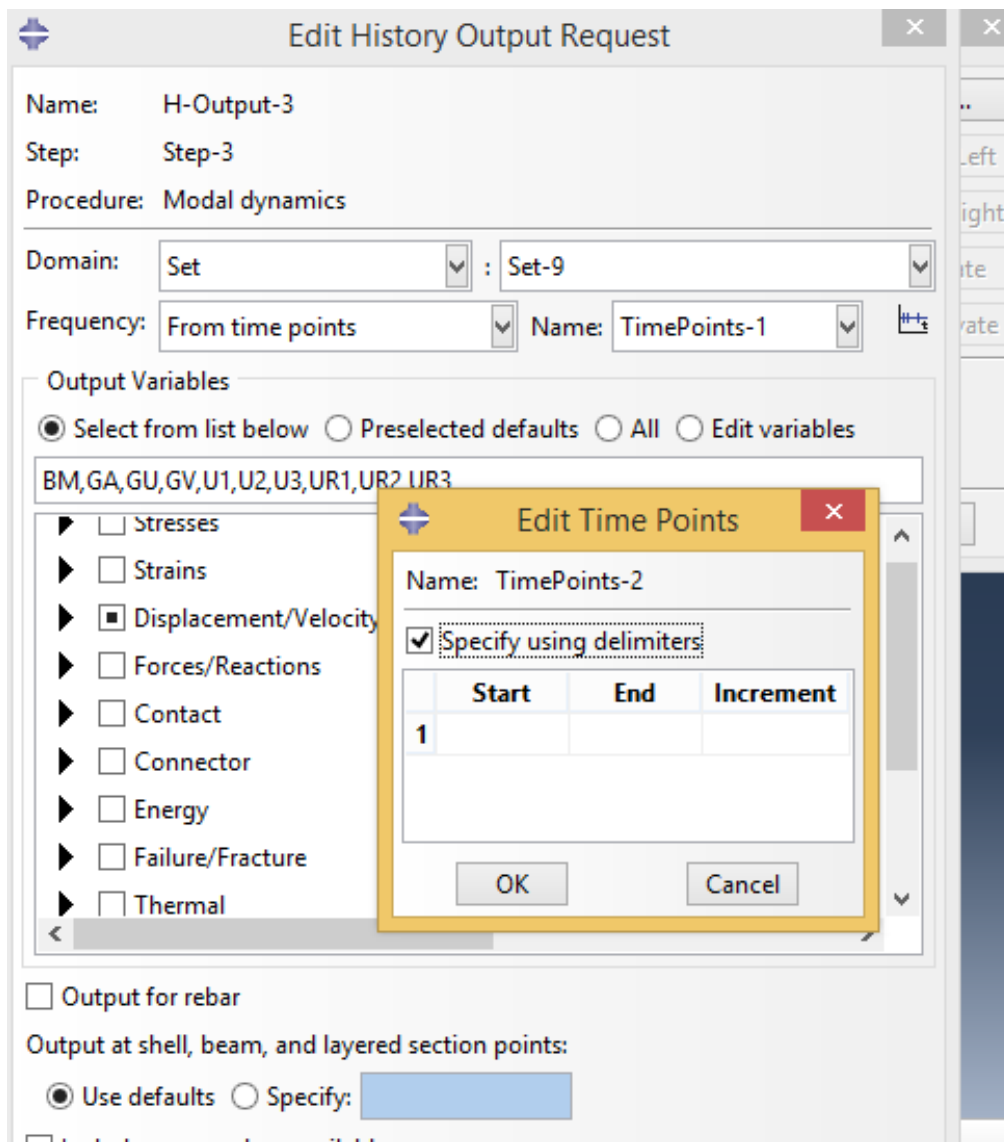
Edit History Output Request

Name: H-Output-3
Step: Step-3
Procedure: Modal dynamics

Domain: Set : Set-9
Frequency: From time points Name: TimePoints-1

Output Variables
Select from list below Preselected defaults All Edit variables

BM,GA,GU,GV,U1,U2,U3,UR1,UR2,UR3

Stresses
Strains
Displacement/Velocity
Forces/Reactions
Contact
Connector
Energy
Failure/Fracture
Thermal

Edit Time Points

Name: TimePoints-2

Specify using delimiters

| | Start | End | Increment |
|---|---|---|---|
| 1 | | | |

OK Cancel

Output for rebar

Output at shell, beam, and layered section points:

Use defaults Specify:

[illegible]

Left
ight
te
vate